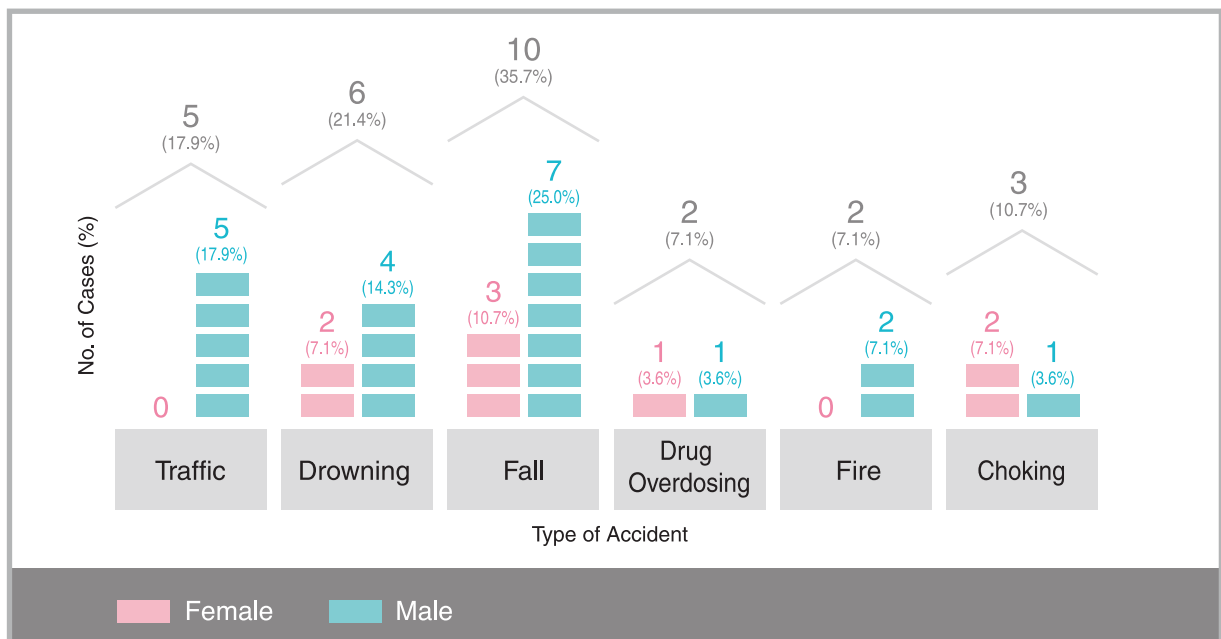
No. of Cases (%)

5
(17.9%)
0
5
(17.9%)
Traffic

6
(21.4%)
2
(7.1%)
4
(14.3%)
Drowning

10
(35.7%)
3
(10.7%)
7
(25.0%)
Fall

2
(7.1%)
1
(3.6%)
1
(3.6%)
Drug Overdosing

2
(7.1%)
0
2
(7.1%)
Fire

3
(10.7%)
2
(7.1%)
1
(3.6%)
Choking

Type of Accident

Female
Male